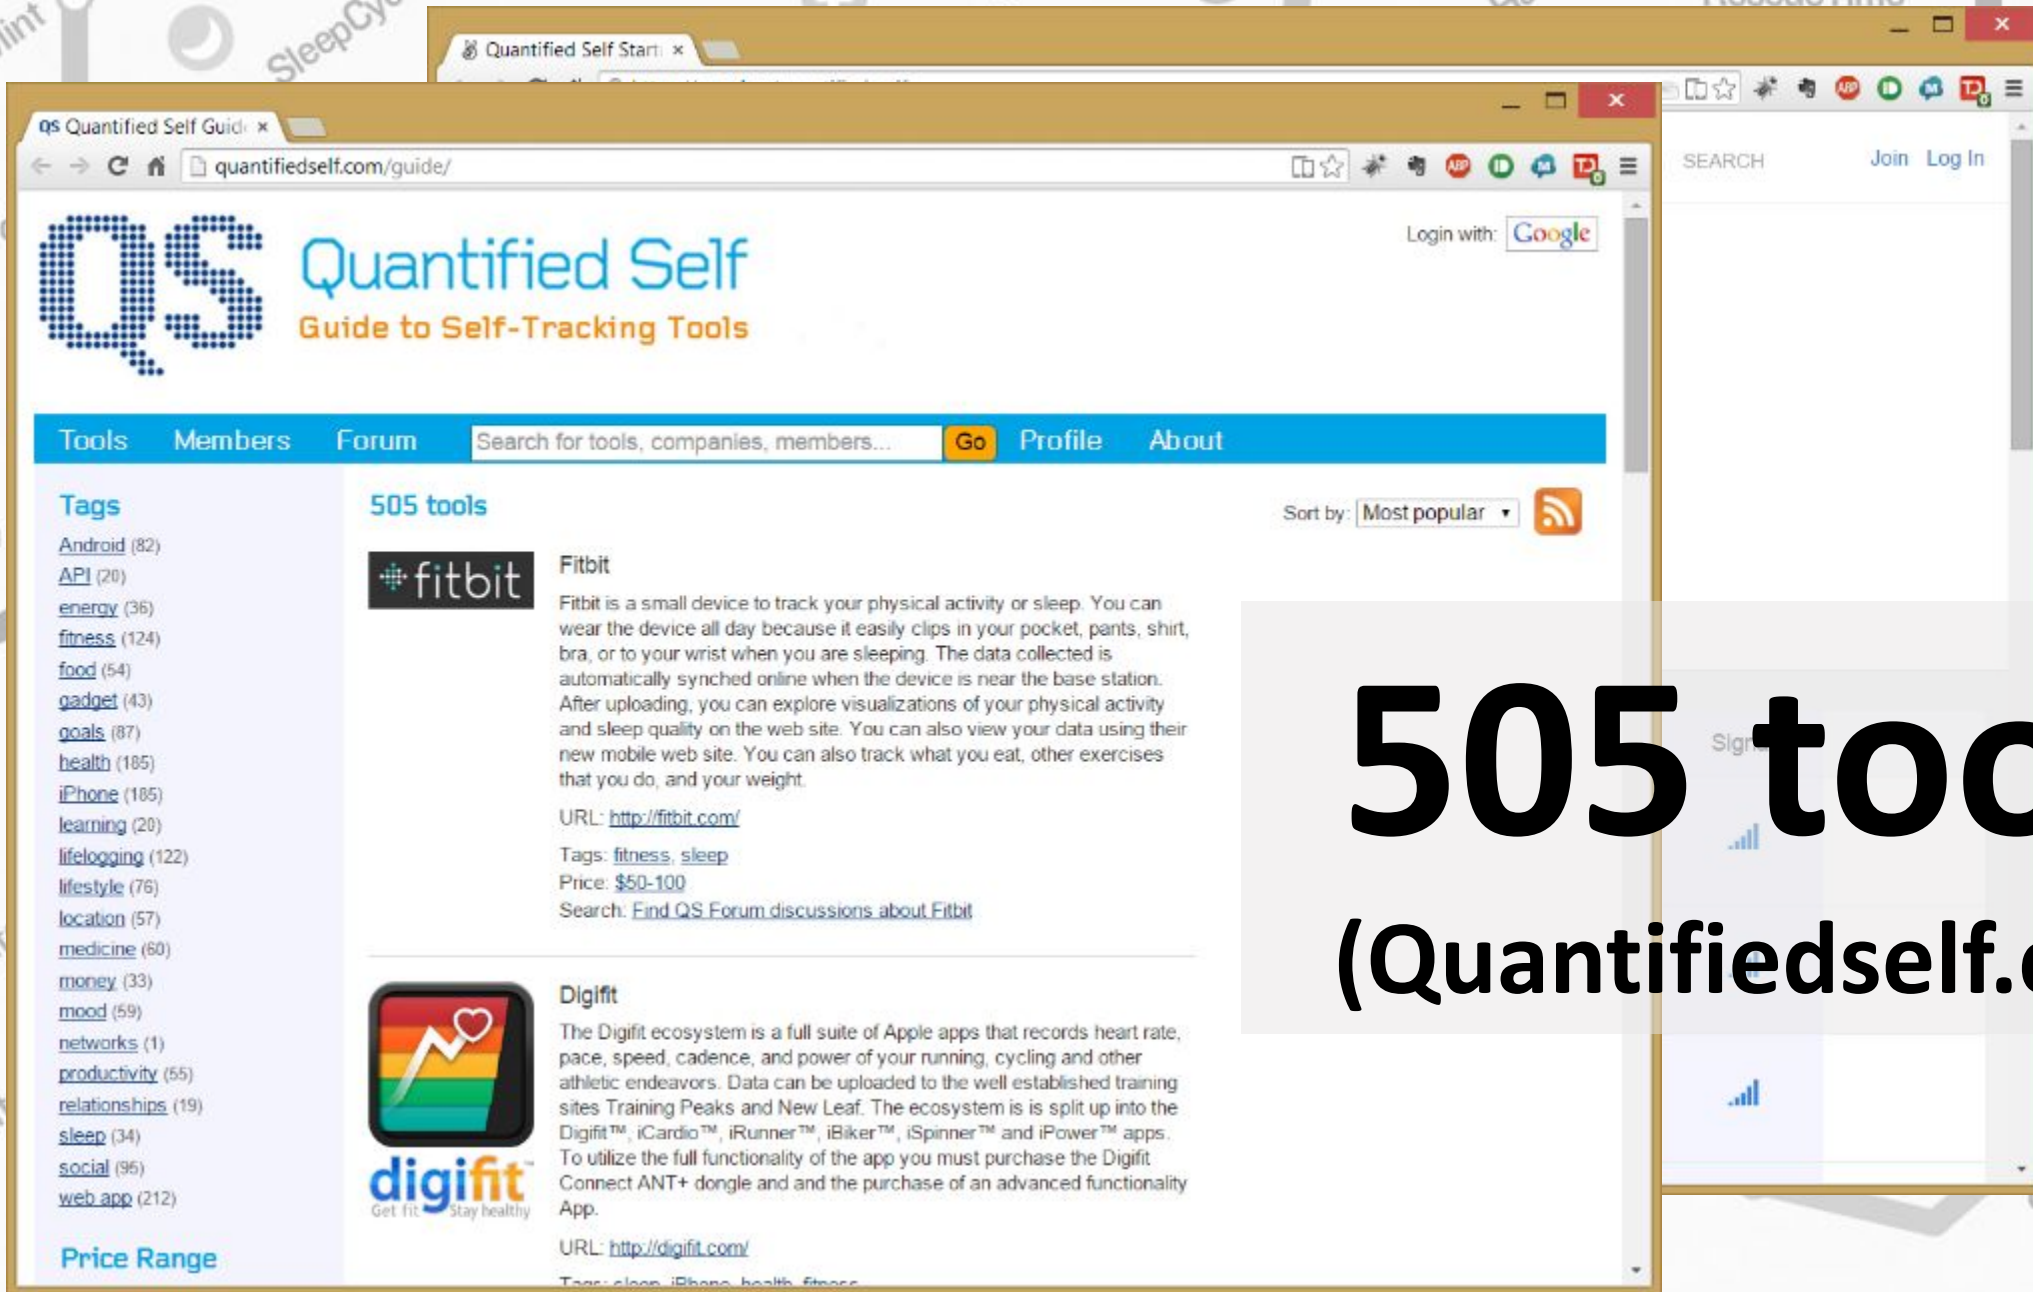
SleepCy

Quantified Self Start ×

SEARCH Join Log In

QS Quantified Self Guid ×

quantifiedself.com/guide/

Login with: Google

QS Quantified Self
Guide to Self-Tracking Tools

Tools Members Forum Search for tools, companies, members... Go Profile About

Tags
Android (82)
API (20)
energy (36)
fitness (124)
food (54)
gadget (43)
goals (87)
health (185)
iPhone (185)
learning (20)
lifelogging (122)
lifestyle (76)
location (57)
medicine (60)
money (33)
mood (59)
networks (1)
productivity (55)
relationships (19)
sleep (34)
social (95)
web app (212)

Price Range

505 tools

Sort by: Most popular

fitbit

Fitbit

Fitbit is a small device to track your physical activity or sleep. You can wear the device all day because it easily clips in your pocket, pants, shirt, bra, or to your wrist when you are sleeping. The data collected is automatically synched online when the device is near the base station. After uploading, you can explore visualizations of your physical activity and sleep quality on the web site. You can also view your data using their new mobile web site. You can also track what you eat, other exercises that you do, and your weight.

URL: http://fitbit.com/

Tags: fitness, sleep
Price: $50-100
Search: Find QS Forum discussions about Fitbit

digifit Get fit Stay healthy

Digifit

The Digifit ecosystem is a full suite of Apple apps that records heart rate, pace, speed, cadence, and power of your running, cycling and other athletic endeavors. Data can be uploaded to the well established training sites Training Peaks and New Leaf. The ecosystem is is split up into the Digifit™, iCardio™, iRunner™, iBiker™, iSpinner™ and iPower™ apps. To utilize the full functionality of the app you must purchase the Digifit Connect ANT+ dongle and and the purchase of an advanced functionality App.

URL: http://digifit.com/

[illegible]

Sign

505 too
(Quantifiedself.c